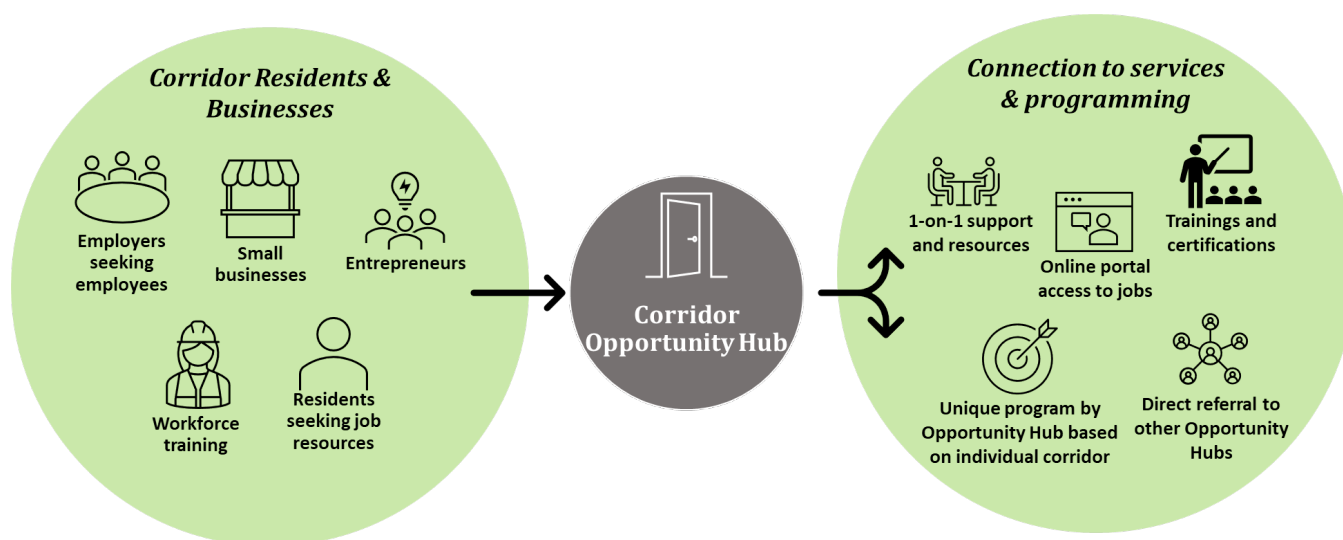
Corridor Residents & Businesses

Employers seeking employees

Small businesses

Entrepreneurs

Workforce training

Residents seeking job resources

Corridor Opportunity Hub

Connection to services & programming

1-on-1 support and resources

Online portal access to jobs

Trainings and certifications

Unique program by Opportunity Hub based on individual corridor

Direct referral to other Opportunity Hubs